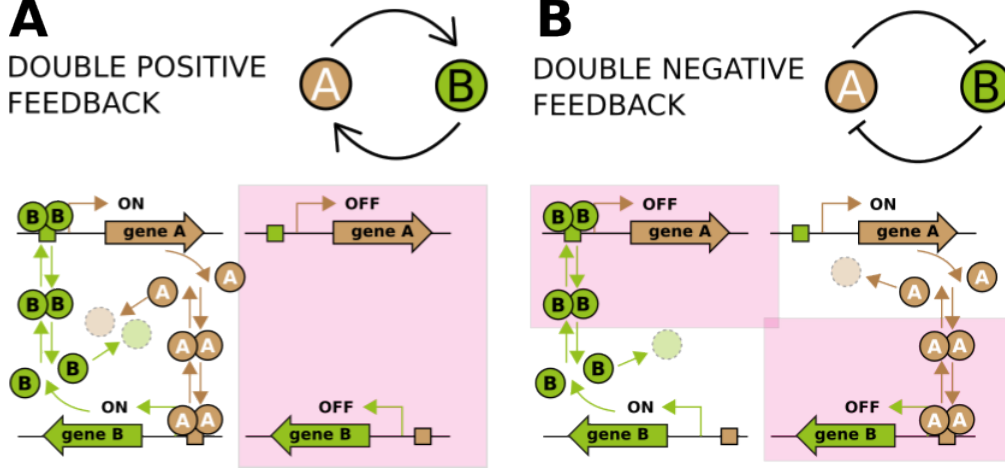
A
DOUBLE POSITIVE FEEDBACK

A B

B B ON
gene A
A
B B A
A A
B
B
ON
A A
gene B

OFF
gene A

OFF
gene B

B
DOUBLE NEGATIVE FEEDBACK

A B

B B OFF
gene A
B B
B
B
ON
gene B

ON
gene A
A
A
A A
OFF
A A
gene B